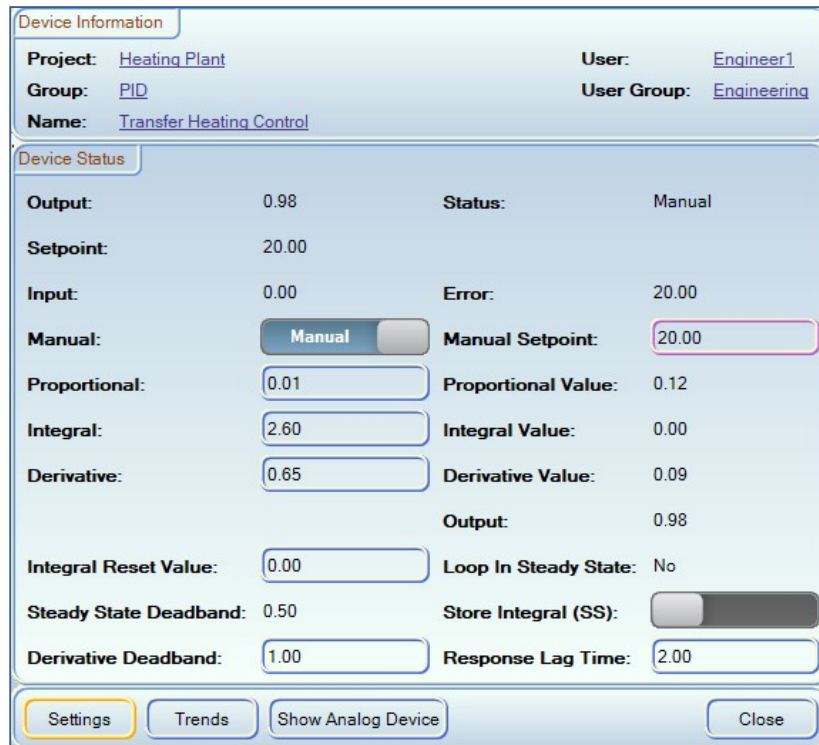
Device Information

Project: Heating Plant
Group: PID
Name: Transfer Heating Control

User: Engineer1
User Group: Engineering

Device Status

Output: 0.98
Status: Manual
Setpoint: 20.00
Input: 0.00
Error: 20.00
Manual: Manual
Manual Setpoint: 20.00
Proportional: 0.01
Proportional Value: 0.12
Integral: 2.60
Integral Value: 0.00
Derivative: 0.65
Derivative Value: 0.09
Output: 0.98
Integral Reset Value: 0.00
Loop In Steady State: No
Steady State Deadband: 0.50
Store Integral (SS):
Derivative Deadband: 1.00
Response Lag Time: 2.00

Settings Trends Show Analog Device Close